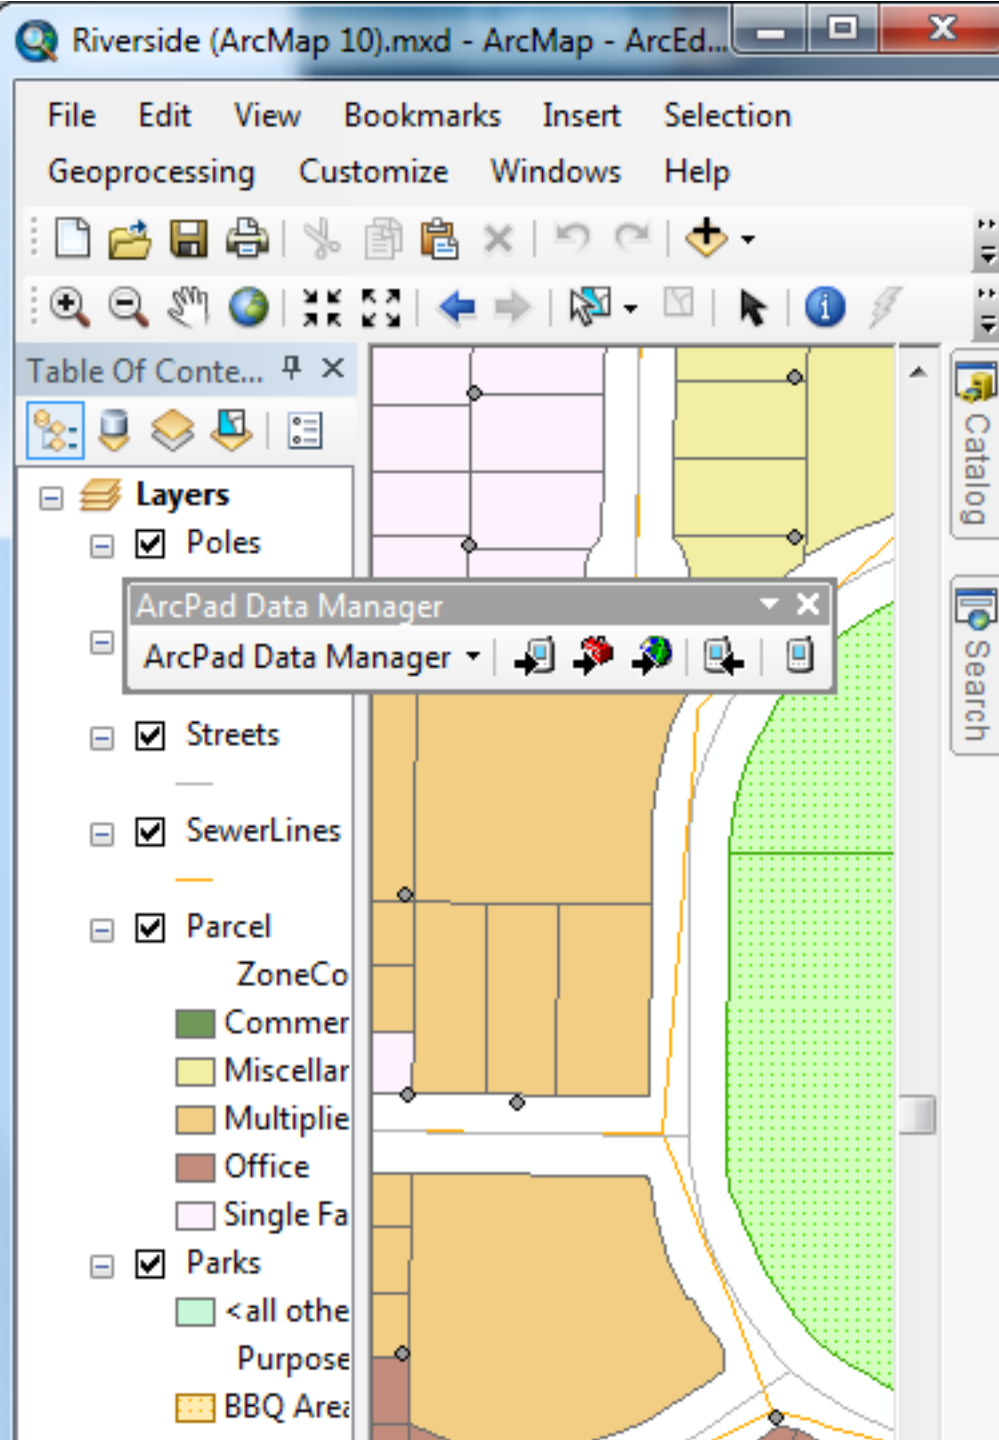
Riverside (ArcMap 10).mxd - ArcMap - ArcEd...

File Edit View Bookmarks Insert Selection Geoprocessing Customize Windows Help

Table Of Conte...

Layers
Poles

ArcPad Data Manager
ArcPad Data Manager

Streets
SewerLines
Parcel
ZoneCo
Commer
Miscellar
Multiplie
Office
Single Fa
Parks
<all othe
Purpose
BBQ Area

Catalog
Search